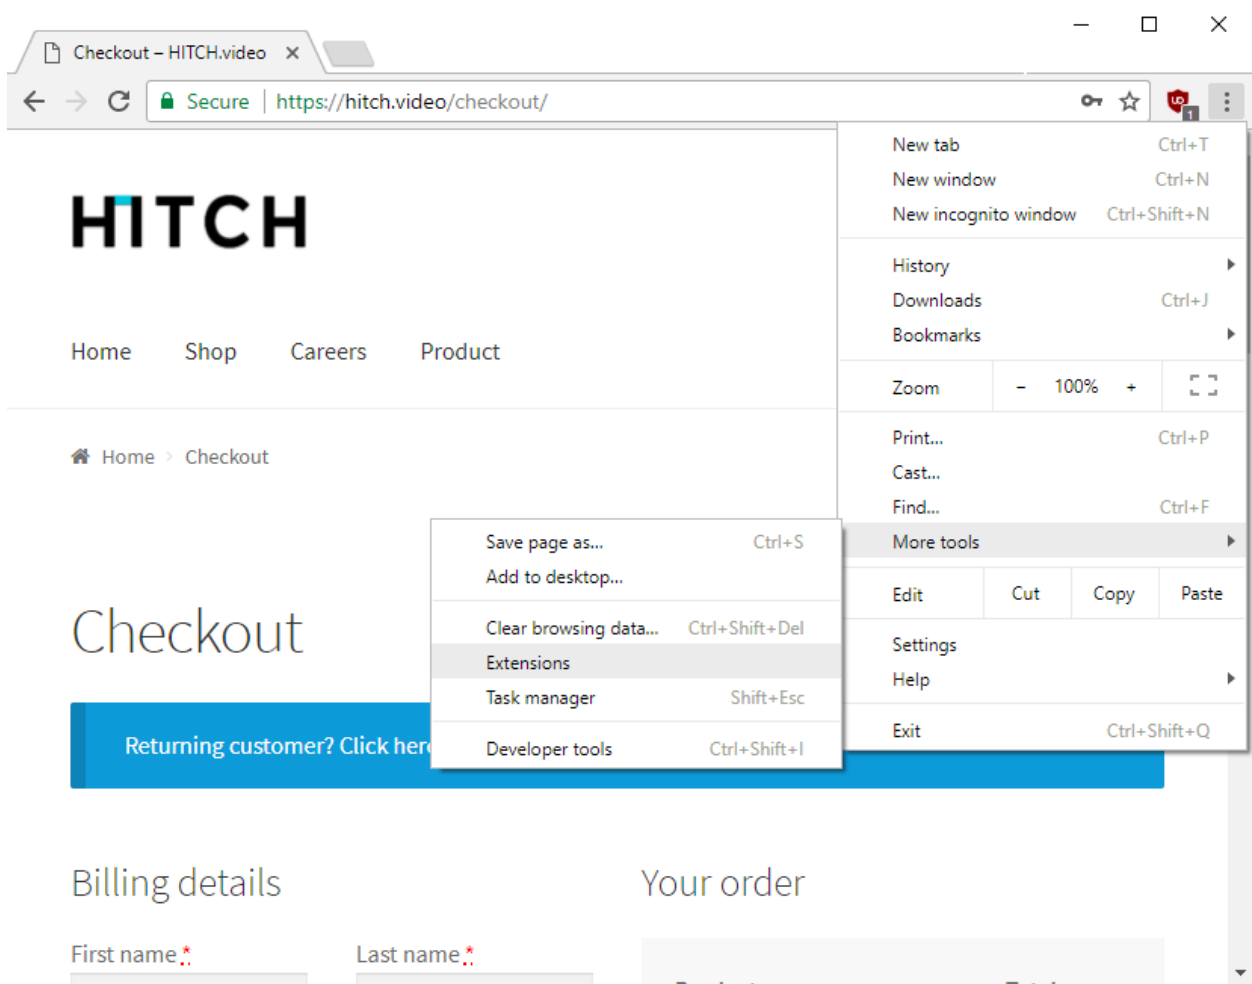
Checkout – HITCH.video ×

Secure | https://hitch.video/checkout/

HITCH

Home Shop Careers Product

Home › Checkout

Checkout

Returning customer? Click here

Billing details

First name *

Last name *

Your order

| New tab | Ctrl+T |
|---|---|
| New window | Ctrl+N |
| New incognito window | Ctrl+Shift+N |
| History | |
| Downloads | Ctrl+J |
| Bookmarks | |
| Zoom – 100% + | |
| Print... | Ctrl+P |
| Cast... | |
| Find... | Ctrl+F |
| More tools | |
| Edit Cut Copy Paste | |
| Settings | |
| Help | |
| Exit | Ctrl+Shift+Q |

| Save page as... | Ctrl+S |
|---|---|
| Add to desktop... | |
| Clear browsing data... | Ctrl+Shift+Del |
| Extensions | |
| Task manager | Shift+Esc |
| Developer tools | Ctrl+Shift+I |